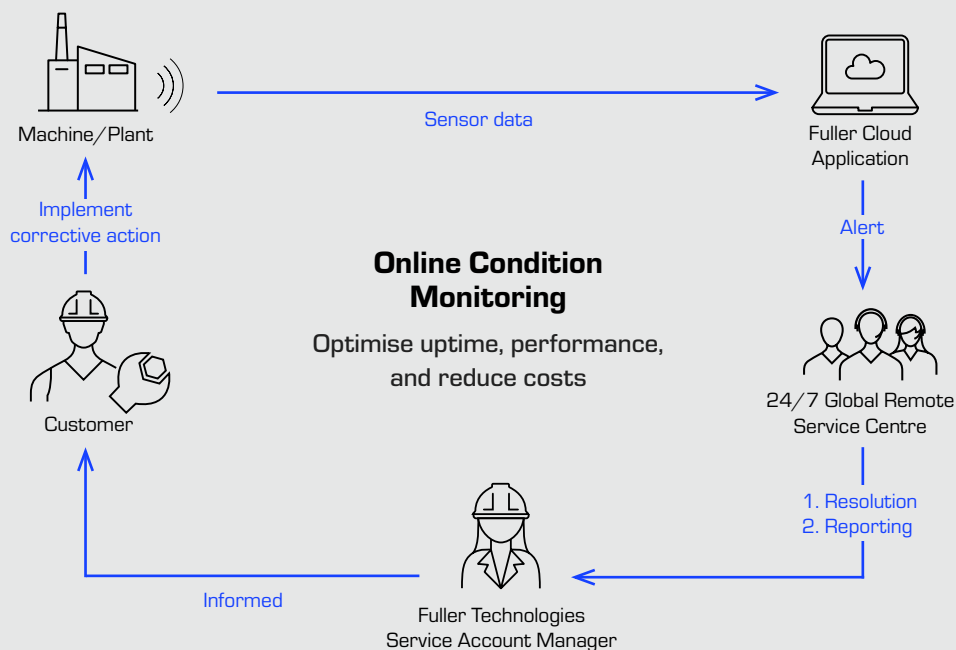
Machine/Plant

Sensor data

Fuller Cloud Application

Alert

Implement corrective action

Online Condition Monitoring

Optimise uptime, performance, and reduce costs

Customer

24/7 Global Remote Service Centre

1. Resolution
2. Reporting

Informed

Fuller Technologies Service Account Manager